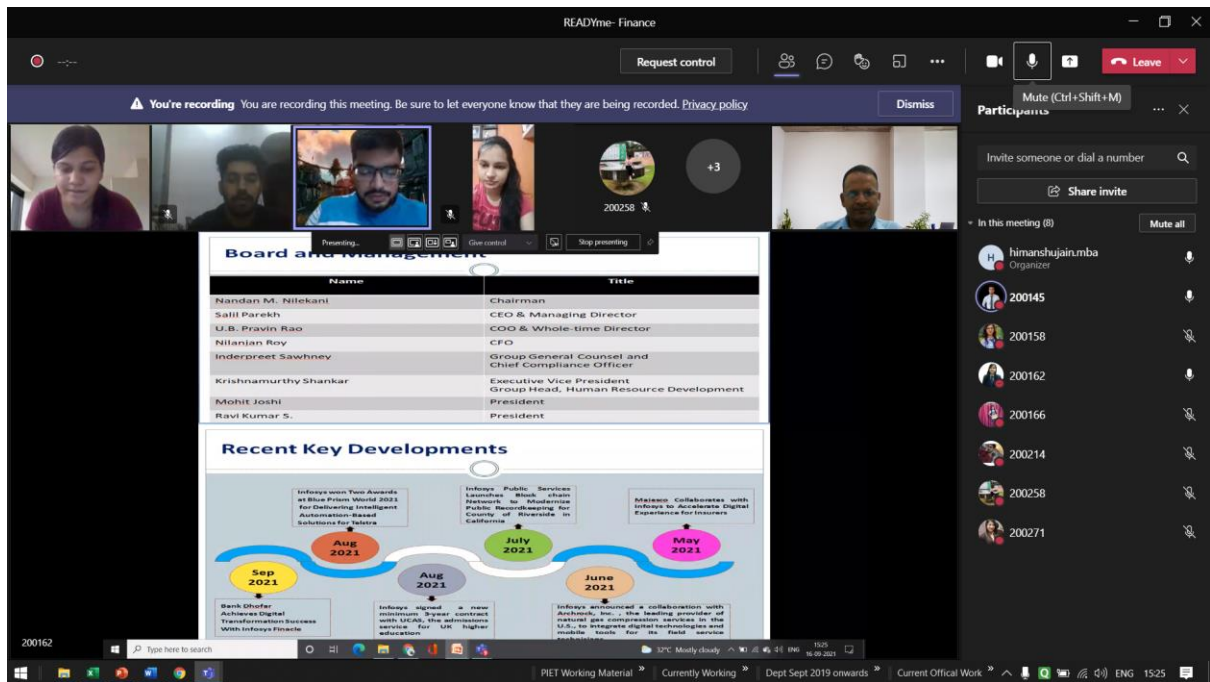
READYme- Finance

Request control

Leave

Mute (Ctrl+Shift+M)

You're recording You are recording this meeting. Be sure to let everyone know that they are being recorded. Privacy policy

Dismiss

Participants

+3

200258

Presenting...

Give control

Stop presenting

Board and Management

| Name | Title |
|---|---|
| Nandan M. Nilekani | Chairman |
| Salil Parekh | CEO & Managing Director |
| U.B. Pravin Rao | COO & Whole-time Director |
| Nilanjan Roy | CFO |
| Inderpreet Sawhney | Group General Counsel and Chief Compliance Officer |
| Krishnamurthy Shankar | Executive Vice President Group Head, Human Resource Development |
| Mohit Joshi | President |
| Ravi Kumar S. | President |

Recent Key Developments

Infosys won Two Awards at Blue Prism World 2021 for Delivering Intelligent Automation-Based Solutions for Telstra

Aug 2021

Infosys Public Services Launches Block chain Network to Modernize Public Recordkeeping for County of Riverside in California

July 2021

Majesco Collaborates with Infosys to Accelerate Digital Experience for Insurers

May 2021

Sep 2021

Bank Dhofar Achieves Digital Transformation Success With Infosys Finacle

Aug 2021

Infosys signed a new minimum 3-year contract with UCAS, the admissions service for UK higher education

June 2021

Infosys announced a collaboration with Archrock, Inc., the leading provider of natural gas compression services in the U.S., to integrate digital technologies and mobile tools for its field service technicians

Invite someone or dial a number

Share invite

In this meeting (8)

Mute all

himanshujain.mba
Organizer

200145

200158

200162

200166

200214

200258

200271

200162

Type here to search

32°C Mostly cloudy ENG 15:25 16-09-2021

PIET Working Material » Currently Working » Dept Sept 2019 onwards » Current Offical Work » ENG 15:25